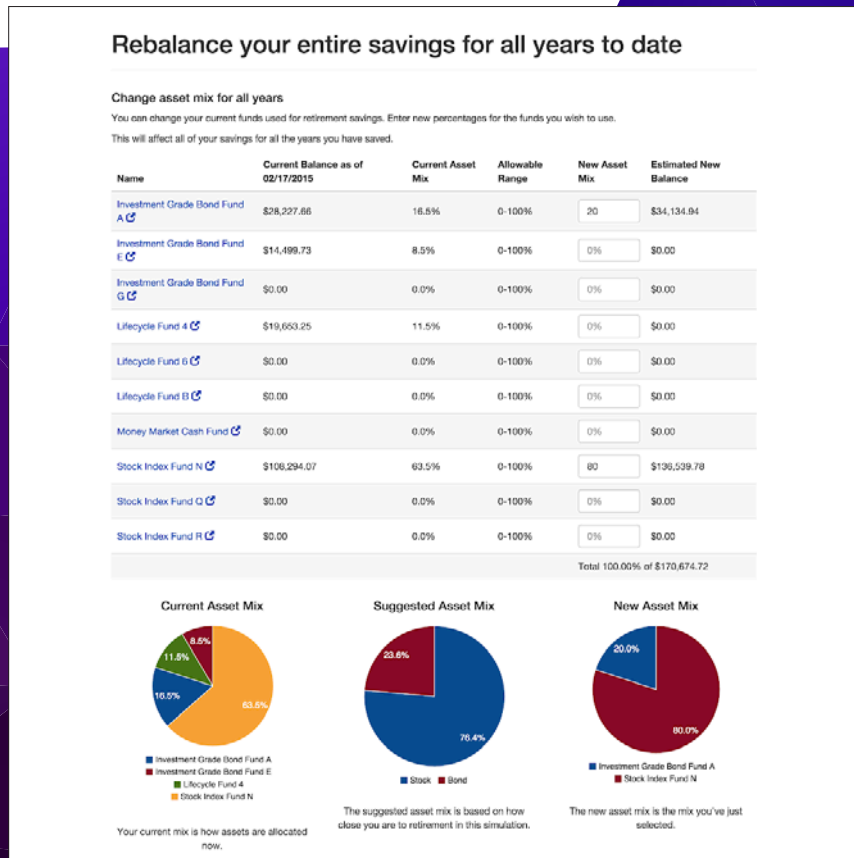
Rebalance your entire savings for all years to date

Change asset mix for all years

You can change your current funds used for retirement savings. Enter new percentages for the funds you wish to use.

This will affect all of your savings for all the years you have saved.

| Name | Current Balance as of 02/17/2015 | Current Asset Mix | Allowable Range | New Asset Mix | Estimated New Balance |
|---|---|---|---|---|---|
| Investment Grade Bond Fund A | $28,227.66 | 16.5% | 0-100% | 20 | $34,134.94 |
| Investment Grade Bond Fund E | $14,499.73 | 8.5% | 0-100% | 0% | $0.00 |
| Investment Grade Bond Fund G | $0.00 | 0.0% | 0-100% | 0% | $0.00 |
| Lifecycle Fund 4 | $19,653.25 | 11.5% | 0-100% | 0% | $0.00 |
| Lifecycle Fund 6 | $0.00 | 0.0% | 0-100% | 0% | $0.00 |
| Lifecycle Fund B | $0.00 | 0.0% | 0-100% | 0% | $0.00 |
| Money Market Cash Fund | $0.00 | 0.0% | 0-100% | 0% | $0.00 |
| Stock Index Fund N | $108,294.07 | 63.5% | 0-100% | 80 | $136,539.78 |
| Stock Index Fund Q | $0.00 | 0.0% | 0-100% | 0% | $0.00 |
| Stock Index Fund R | $0.00 | 0.0% | 0-100% | 0% | $0.00 |

Total 100.00% of $170,674.72

Current Asset Mix

8.5%
11.5%
16.5%
63.5%

Investment Grade Bond Fund A
Investment Grade Bond Fund E
Lifecycle Fund 4
Stock Index Fund N

Your current mix is how assets are allocated now.

Suggested Asset Mix

23.6%
76.4%

Stock Bond

The suggested asset mix is based on how close you are to retirement in this simulation.

New Asset Mix

20.0%
80.0%

Investment Grade Bond Fund A
Stock Index Fund N

The new asset mix is the mix you've just selected.